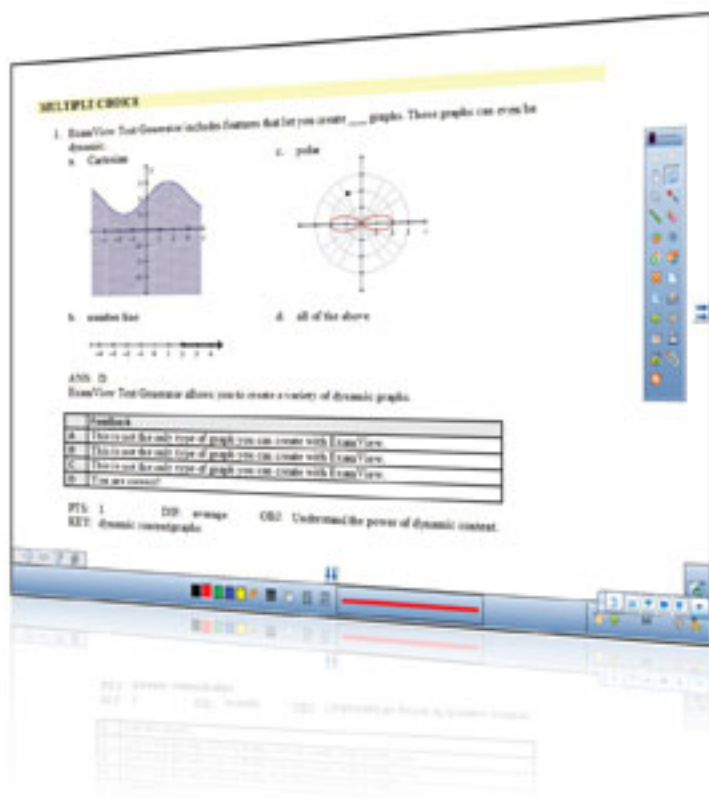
MULTIPLE CHOICE

1. ExamView Test Generator includes features that let you create ____ graphs. These graphs can even be dynamic.

a. Cartesian

c. polar

b. number line

d. all of the above

ANS: D
ExamView Test Generator allows you to create a variety of dynamic graphs.

| | Feedback |
|---|---|
| A | This is not the only type of graph you can create with ExamView. |
| B | This is not the only type of graph you can create with ExamView. |
| C | This is not the only type of graph you can create with ExamView. |
| D | You are correct! |

PTS: 1 DIF: average OBJ: Understand the power of dynamic content.
KEY: dynamic content|graphs